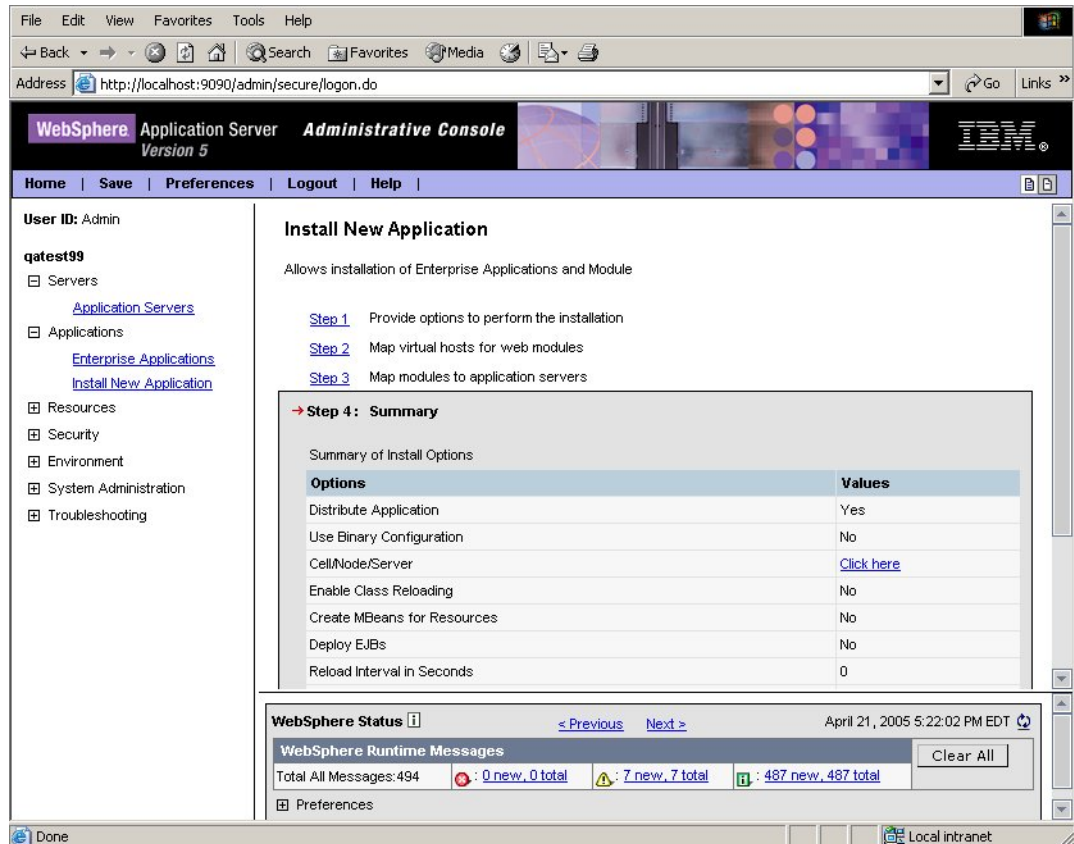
File Edit View Favorites Tools Help

Back Search Favorites Media

Address http://localhost:9090/admin/secure/logon.do Go Links »

WebSphere Application Server Version 5 Administrative Console IBM.

Home | Save | Preferences | Logout | Help |

User ID: Admin

qatest99
⊟ Servers
Application Servers
⊟ Applications
Enterprise Applications
Install New Application
⊞ Resources
⊞ Security
⊞ Environment
⊞ System Administration
⊞ Troubleshooting

Install New Application

Allows installation of Enterprise Applications and Module

Step 1 Provide options to perform the installation
Step 2 Map virtual hosts for web modules
Step 3 Map modules to application servers

→ Step 4: Summary

Summary of Install Options

| Options | Values |
|---|---|
| Distribute Application | Yes |
| Use Binary Configuration | No |
| Cell/Node/Server | Click here |
| Enable Class Reloading | No |
| Create MBeans for Resources | No |
| Deploy EJBs | No |
| Reload Interval in Seconds | 0 |

WebSphere Status i < Previous Next > April 21, 2005 5:22:02 PM EDT

WebSphere Runtime Messages Clear All

Total All Messages:494 : 0 new, 0 total : 7 new, 7 total : 487 new, 487 total

⊞ Preferences

Done Local intranet